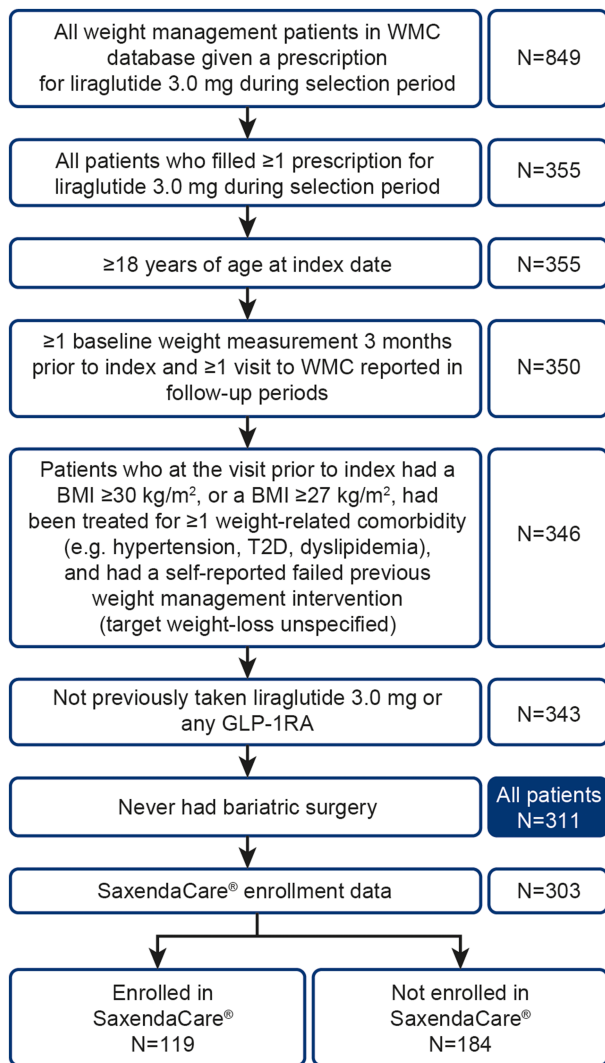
All weight management patients in WMC database given a prescription for liraglutide 3.0 mg during selection period

N=849

All patients who filled ≥1 prescription for liraglutide 3.0 mg during selection period

N=355

≥18 years of age at index date

N=355

≥1 baseline weight measurement 3 months prior to index and ≥1 visit to WMC reported in follow-up periods

N=350

Patients who at the visit prior to index had a BMI ≥30 kg/m$^2$, or a BMI ≥27 kg/m$^2$, had been treated for ≥1 weight-related comorbidity (e.g. hypertension, T2D, dyslipidemia), and had a self-reported failed previous weight management intervention (target weight-loss unspecified)

N=346

Not previously taken liraglutide 3.0 mg or any GLP-1RA

N=343

Never had bariatric surgery

All patients N=311

SaxendaCare® enrollment data

N=303

Enrolled in SaxendaCare® N=119

Not enrolled in SaxendaCare® N=184